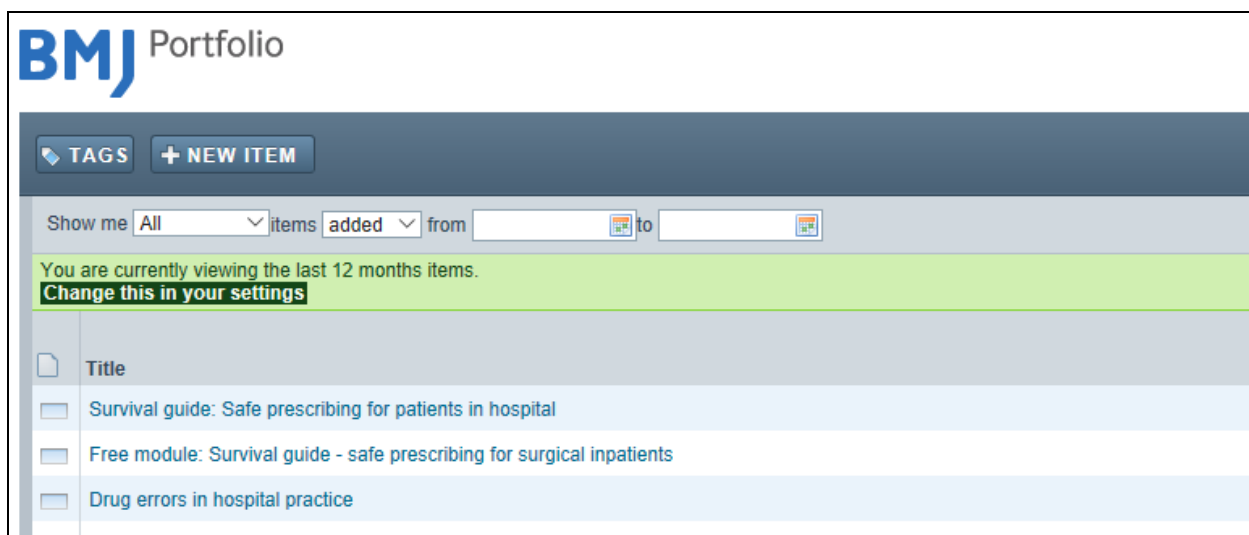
BMJ Portfolio

TAGS + NEW ITEM

Show me All items added from to

You are currently viewing the last 12 months items.
Change this in your settings

Title

Survival guide: Safe prescribing for patients in hospital

Free module: Survival guide - safe prescribing for surgical inpatients

Drug errors in hospital practice